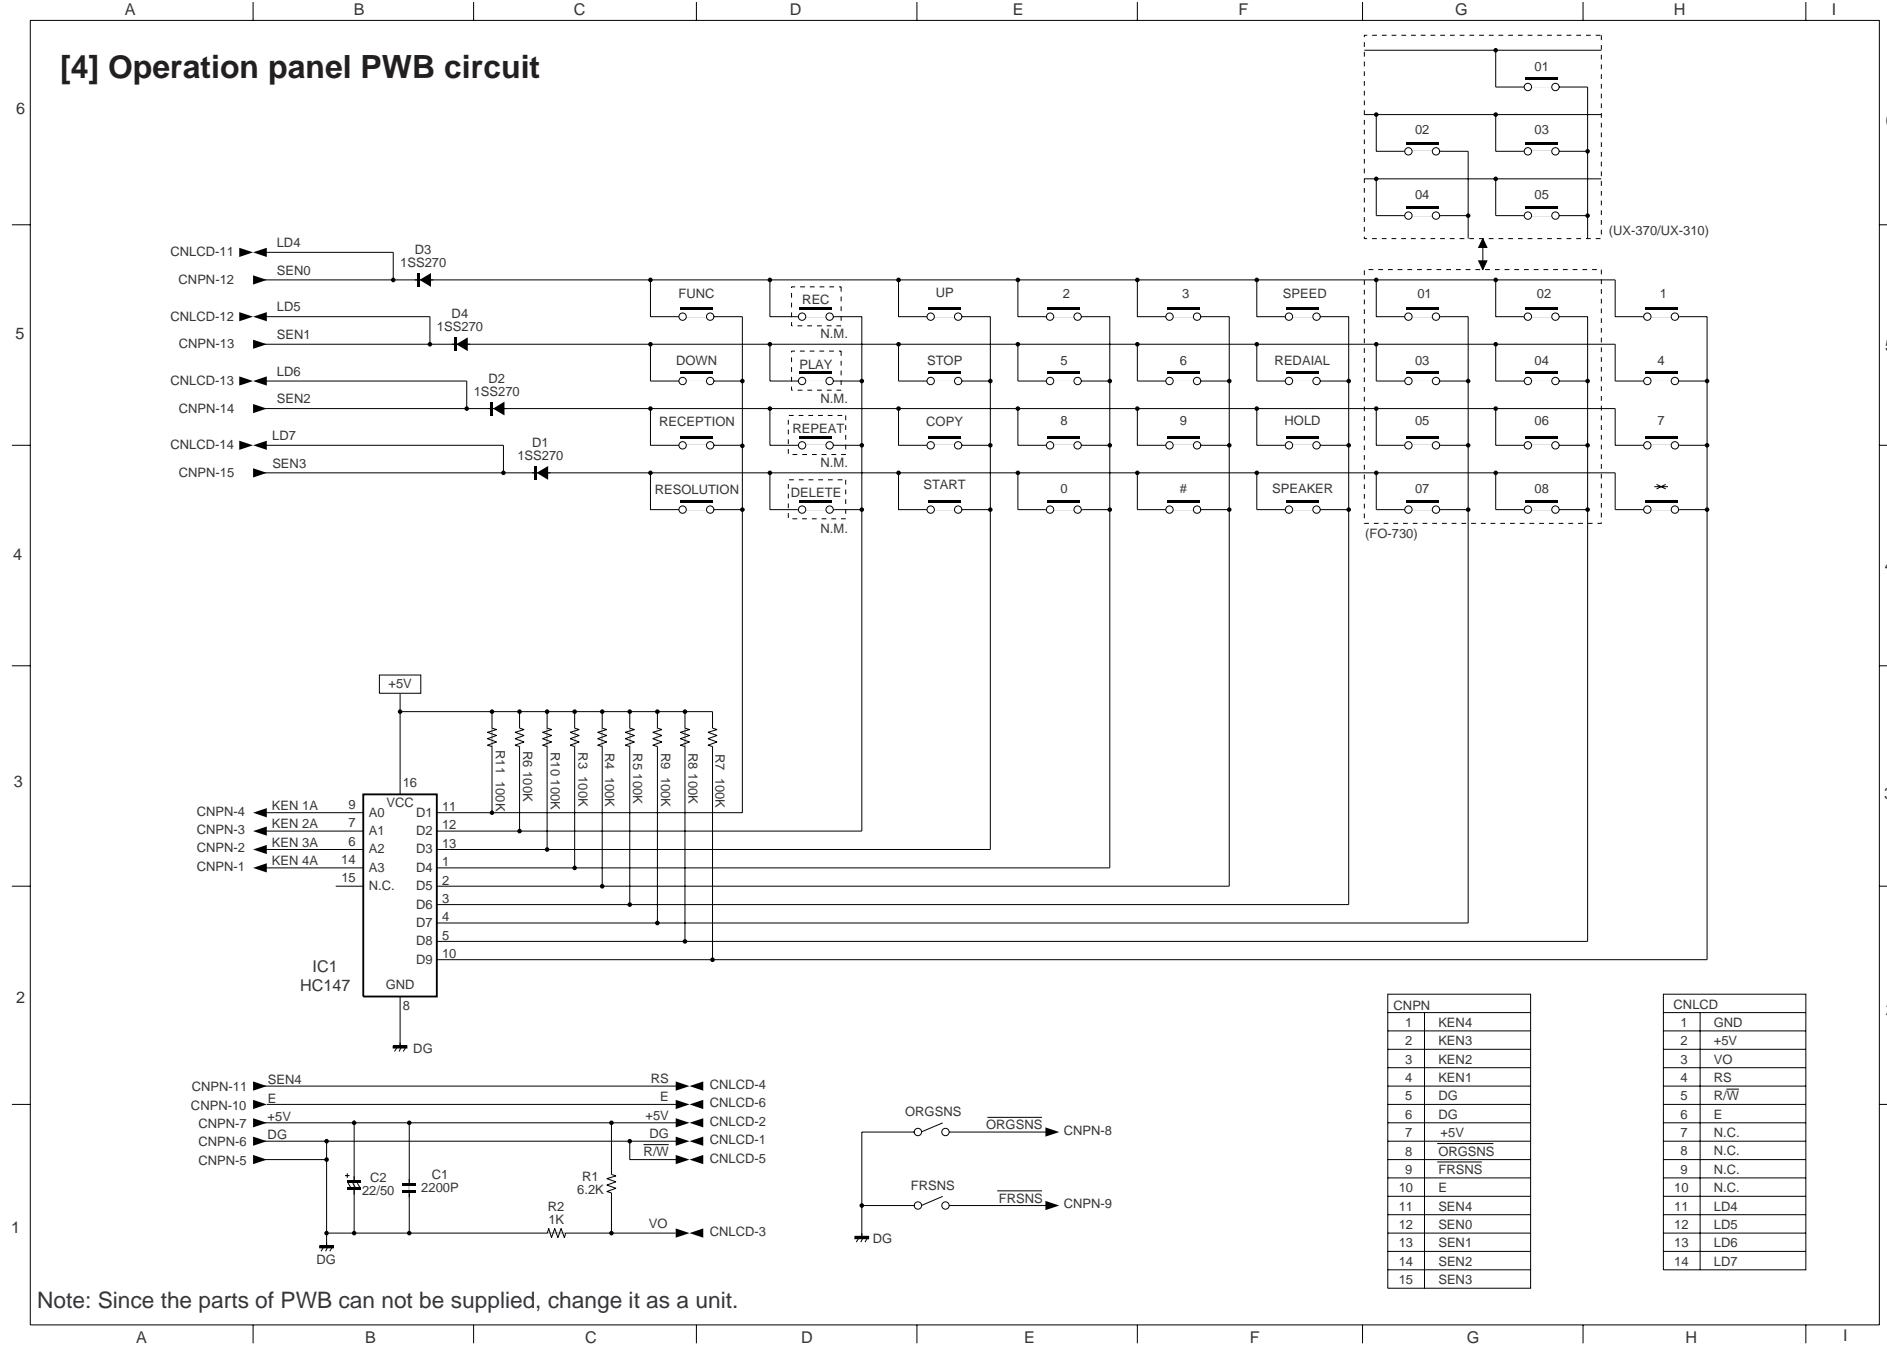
A B C D E F G H I

[4] Operation panel PWB circuit

6

01
02 03
04 05
(UX-370/UX-310)

CNLCD-11 LD4
CNPN-12 SEN0
D3 1SS270
CNLCD-12 LD5
CNPN-13 SEN1
D4 1SS270
CNLCD-13 LD6
CNPN-14 SEN2
D2 1SS270
CNLCD-14 LD7
CNPN-15 SEN3
D1 1SS270

5

FUNC
REC N.M.
UP
2
3
SPEED
01
02
1
DOWN
PLAY N.M.
STOP
5
6
REDAIAL
03
04
4
RECEPTION
REPEAT N.M.
COPY
8
9
HOLD
05
06
7
RESOLUTION
DELETE N.M.
START
0
#
SPEAKER
07
08
✱
(FO-730)

4

+5V
R11 100K
R6 100K
R10 100K
R3 100K
R4 100K
R5 100K
R9 100K
R8 100K
R7 100K

3

CNPN-4 KEN 1A 9 A0
CNPN-3 KEN 2A 7 A1
CNPN-2 KEN 3A 6 A2
CNPN-1 KEN 4A 14 A3
15 N.C.
16 VCC
D1 11
D2 12
D3 13
D4 1
D5 2
D6 3
D7 4
D8 5
D9 10
IC1 HC147
GND 8
DG

2

CNPN-11 SEN4 RS CNLCD-4
CNPN-10 E E CNLCD-6
CNPN-7 +5V +5V CNLCD-2
CNPN-6 DG DG CNLCD-1
CNPN-5 $\overline{R/W}$ CNLCD-5
C2 22/50
C1 2200P
R1 6.2K
R2 1K
VO CNLCD-3
DG

ORGSNS $\overline{ORGSNS}$ CNPN-8
FRSNS $\overline{FRSNS}$ CNPN-9
DG

1

| CNPN | |
|---|---|
| 1 | KEN4 |
| 2 | KEN3 |
| 3 | KEN2 |
| 4 | KEN1 |
| 5 | DG |
| 6 | DG |
| 7 | +5V |
| 8 | $\overline{ORGSNS}$ |
| 9 | $\overline{FRSNS}$ |
| 10 | E |
| 11 | SEN4 |
| 12 | SEN0 |
| 13 | SEN1 |
| 14 | SEN2 |
| 15 | SEN3 |

| CNLCD | |
|---|---|
| 1 | GND |
| 2 | +5V |
| 3 | VO |
| 4 | RS |
| 5 | $R/\overline{W}$ |
| 6 | E |
| 7 | N.C. |
| 8 | N.C. |
| 9 | N.C. |
| 10 | N.C. |
| 11 | LD4 |
| 12 | LD5 |
| 13 | LD6 |
| 14 | LD7 |

Note: Since the parts of PWB can not be supplied, change it as a unit.

A B C D E F G H I